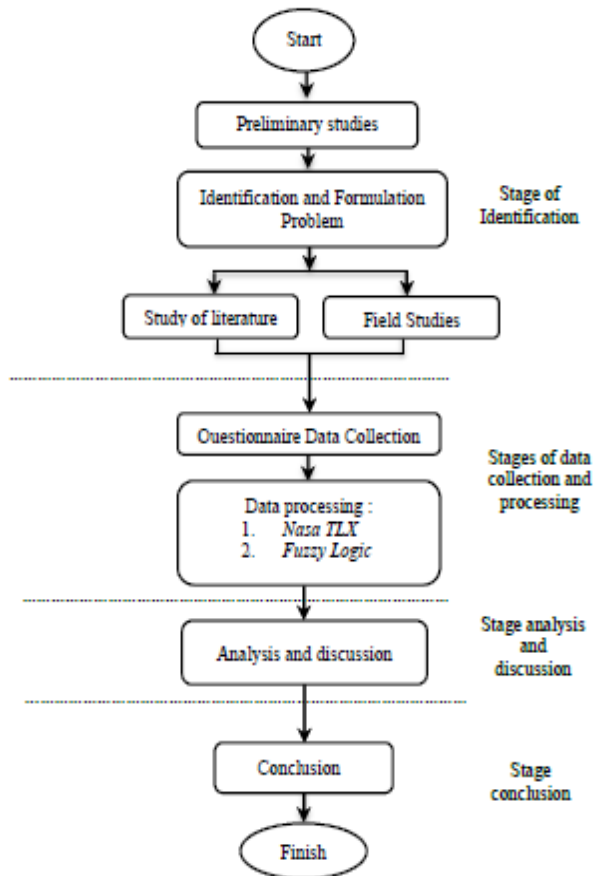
Start

Preliminary studies

Identification and Formulation Problem

Stage of Identification

Study of literature

Field Studies

Questionnaire Data Collection

Stages of data collection and processing

Data processing :
1. Nasa TLX
2. Fuzzy Logic

Analysis and discussion

Stage analysis and discussion

Conclusion

Stage conclusion

Finish